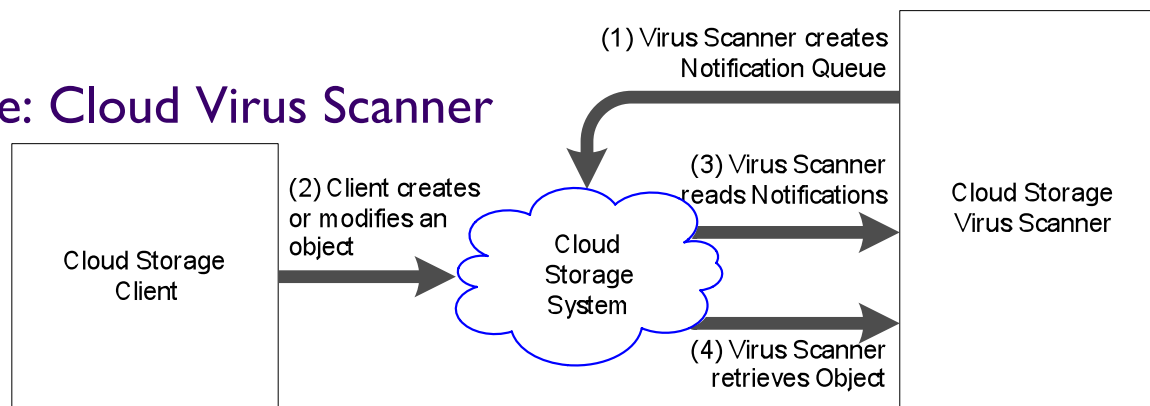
e: Cloud Virus Scanner

(1) Virus Scanner creates Notification Queue

Cloud Storage Client

(2) Client creates or modifies an object

Cloud Storage System

(3) Virus Scanner reads Notifications

(4) Virus Scanner retrieves Object

Cloud Storage Virus Scanner